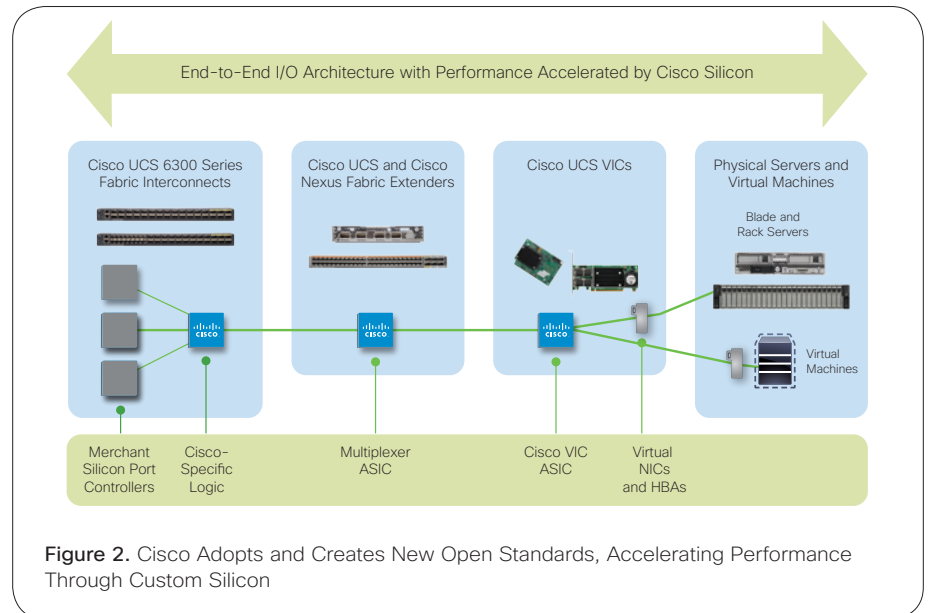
End-to-End I/O Architecture with Performance Accelerated by Cisco Silicon

Cisco UCS 6300 Series Fabric Interconnects

Cisco UCS and Cisco Nexus Fabric Extenders

Cisco UCS VICs

Physical Servers and Virtual Machines

Blade and Rack Servers

Virtual Machines

CISCO

CISCO

CISCO

Merchant Silicon Port Controllers

Cisco-Specific Logic

Multiplexer ASIC

Cisco VIC ASIC

Virtual NICs and HBAs

Figure 2. Cisco Adopts and Creates New Open Standards, Accelerating Performance Through Custom Silicon